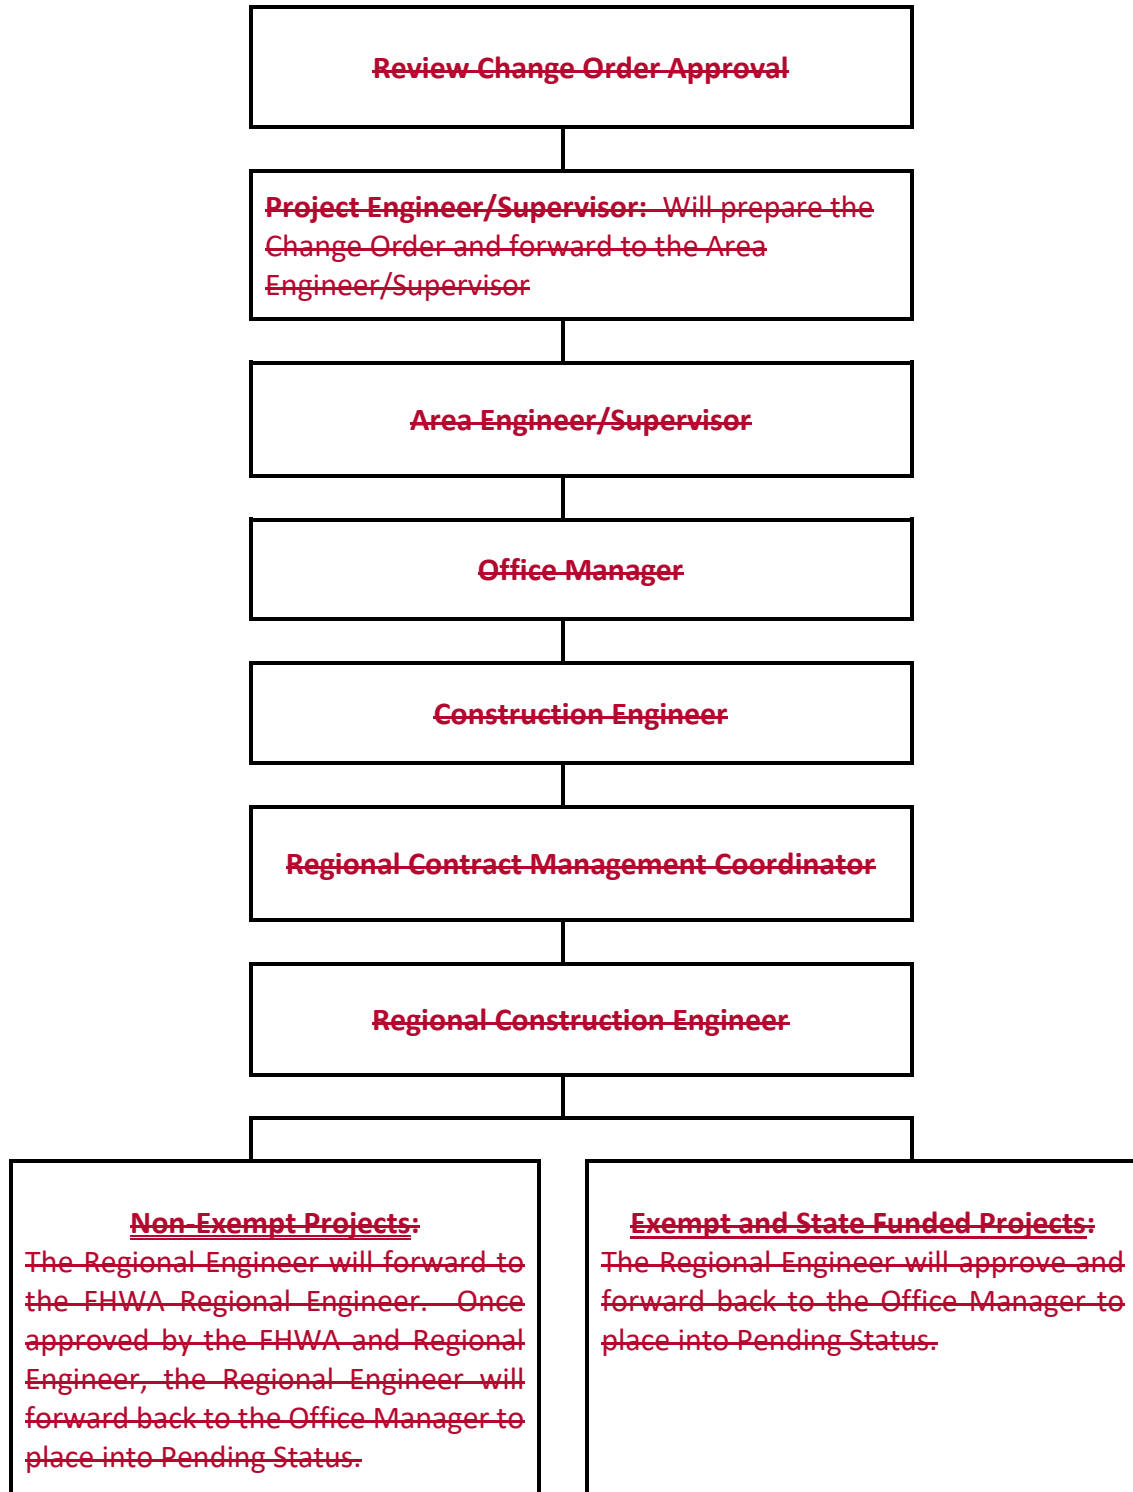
Review Change Order Approval

Project Engineer/Supervisor: Will prepare the Change Order and forward to the Area Engineer/Supervisor

Area Engineer/Supervisor

Office Manager

Construction Engineer

Regional Contract Management Coordinator

Regional Construction Engineer

Non-Exempt Projects:
The Regional Engineer will forward to the FHWA Regional Engineer. Once approved by the FHWA and Regional Engineer, the Regional Engineer will forward back to the Office Manager to place into Pending Status.

Exempt and State Funded Projects:
The Regional Engineer will approve and forward back to the Office Manager to place into Pending Status.